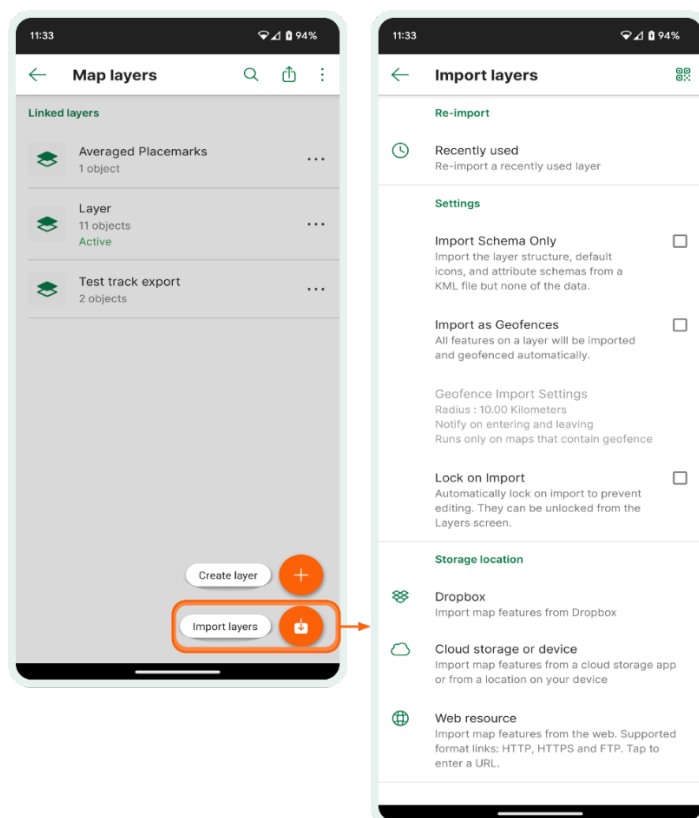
11:33 94%

Map layers

Linked layers

Averaged Placemarks
1 object

Layer
11 objects
Active

Test track export
2 objects

Create layer

Import layers

11:33 94%

Import layers

Re-import

Recently used
Re-import a recently used layer

Settings

Import Schema Only
Import the layer structure, default icons, and attribute schemas from a KML file but none of the data.

Import as Geofences
All features on a layer will be imported and geofenced automatically.

Geofence Import Settings
Radius : 10.00 Kilometers
Notify on entering and leaving
Runs only on maps that contain geofence

Lock on Import
Automatically lock on import to prevent editing. They can be unlocked from the Layers screen.

Storage location

Dropbox
Import map features from Dropbox

Cloud storage or device
Import map features from a cloud storage app or from a location on your device

Web resource
Import map features from the web. Supported format links: HTTP, HTTPS and FTP. Tap to enter a URL.